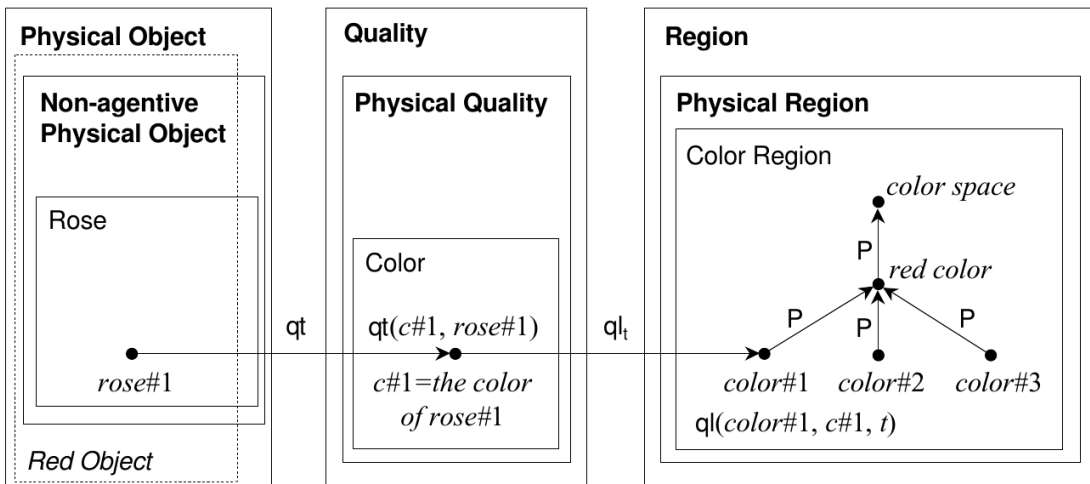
Physical Object

Non-agentive Physical Object

Rose

rose#1

Red Object

qt

Quality

Physical Quality

Color

qt(c#1, rose#1)

c#1=the color of rose#1

$ql_t$

Region

Physical Region

Color Region

color space

P

red color

P

P

P

color#1

color#2

color#3

ql(color#1, c#1, t)